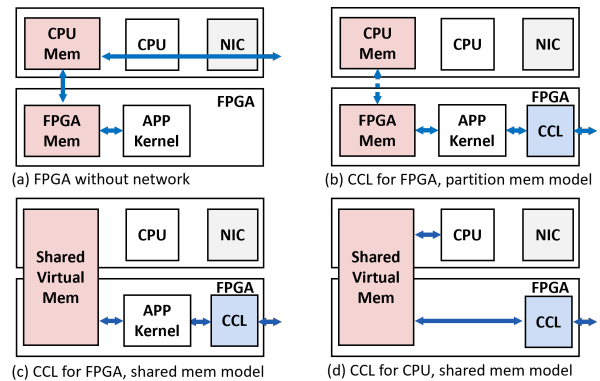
CPU Mem

CPU

NIC

FPGA

FPGA Mem

APP Kernel

(a) FPGA without network

CPU Mem

CPU

NIC

FPGA

FPGA Mem

APP Kernel

CCL

(b) CCL for FPGA, partition mem model

Shared Virtual Mem

CPU

NIC

FPGA

APP Kernel

CCL

(c) CCL for FPGA, shared mem model

Shared Virtual Mem

CPU

NIC

FPGA

CCL

(d) CCL for CPU, shared mem model